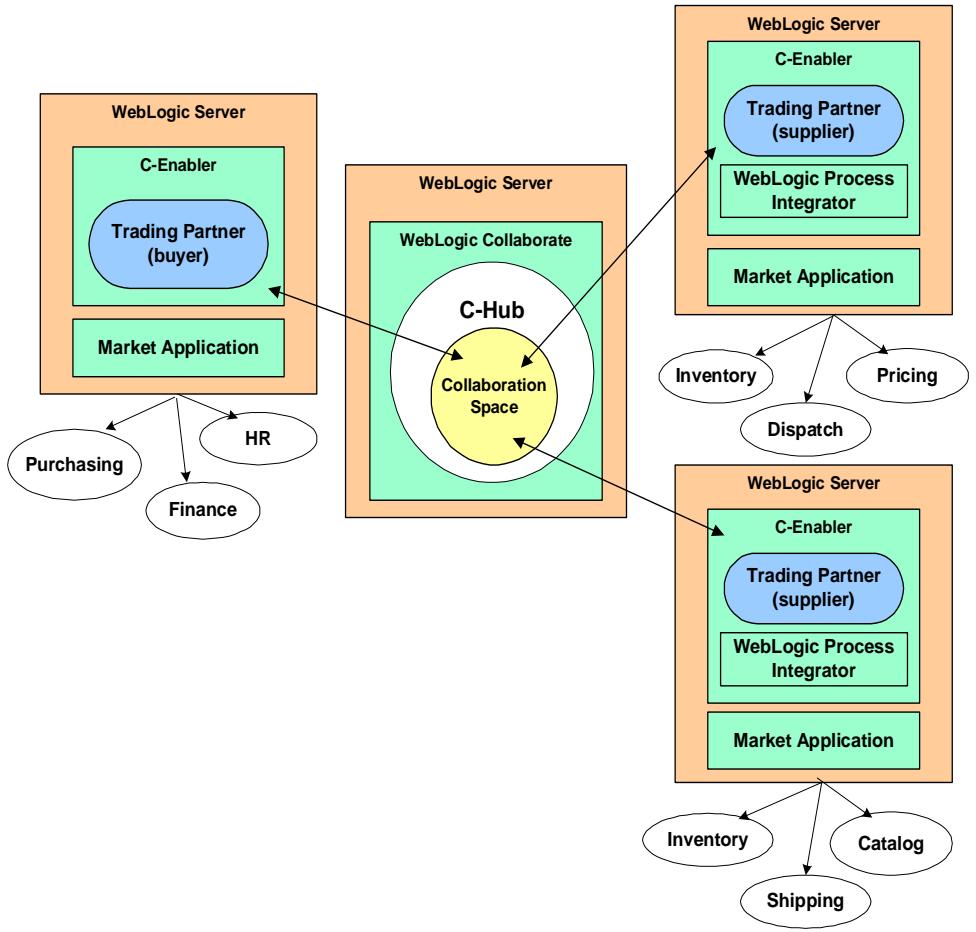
WebLogic Server

C-Enabler

Trading Partner (buyer)

Market Application

Purchasing

Finance

HR

WebLogic Server

WebLogic Collaborate

C-Hub

Collaboration Space

WebLogic Server

C-Enabler

Trading Partner (supplier)

WebLogic Process Integrator

Market Application

Inventory

Dispatch

Pricing

WebLogic Server

C-Enabler

Trading Partner (supplier)

WebLogic Process Integrator

Market Application

Inventory

Shipping

Catalog